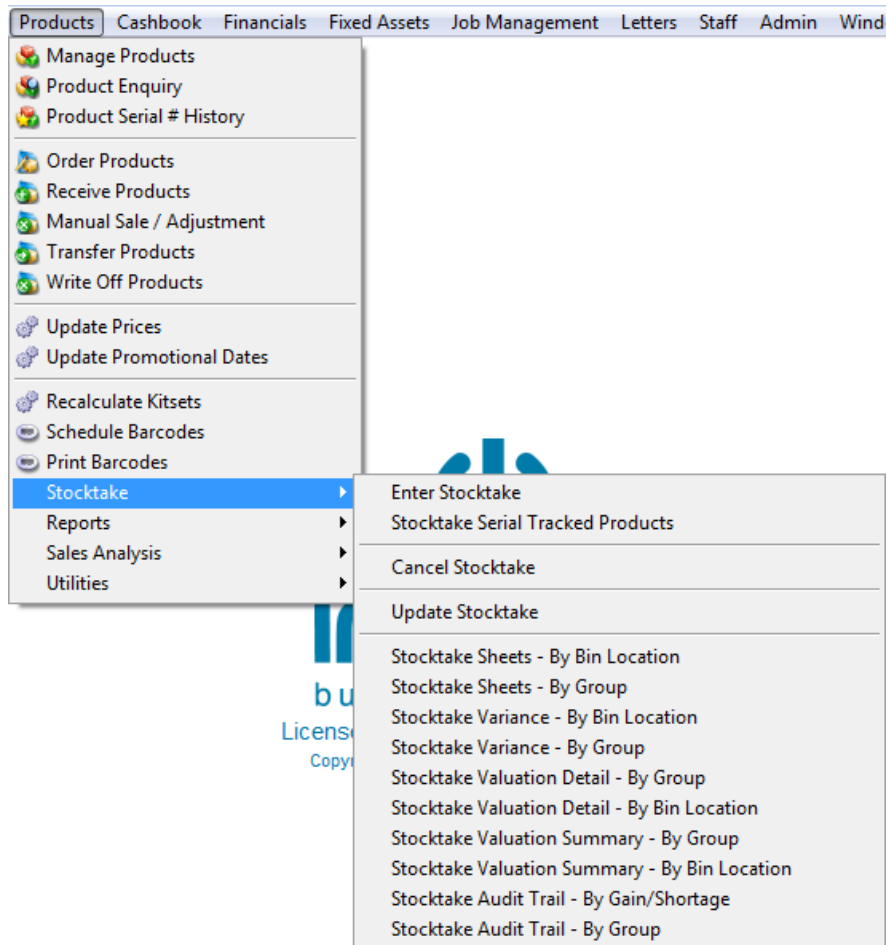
Products Cashbook Financials Fixed Assets Job Management Letters Staff Admin Wind

Manage Products
Product Enquiry
Product Serial # History

Order Products
Receive Products
Manual Sale / Adjustment
Transfer Products
Write Off Products

Update Prices
Update Promotional Dates

Recalculate Kitsets
Schedule Barcodes
Print Barcodes
Stocktake
Reports
Sales Analysis
Utilities

Enter Stocktake
Stocktake Serial Tracked Products

Cancel Stocktake

Update Stocktake

Stocktake Sheets - By Bin Location
Stocktake Sheets - By Group
Stocktake Variance - By Bin Location
Stocktake Variance - By Group
Stocktake Valuation Detail - By Group
Stocktake Valuation Detail - By Bin Location
Stocktake Valuation Summary - By Group
Stocktake Valuation Summary - By Bin Location
Stocktake Audit Trail - By Gain/Shortage
Stocktake Audit Trail - By Group

bu
Licens
Copy